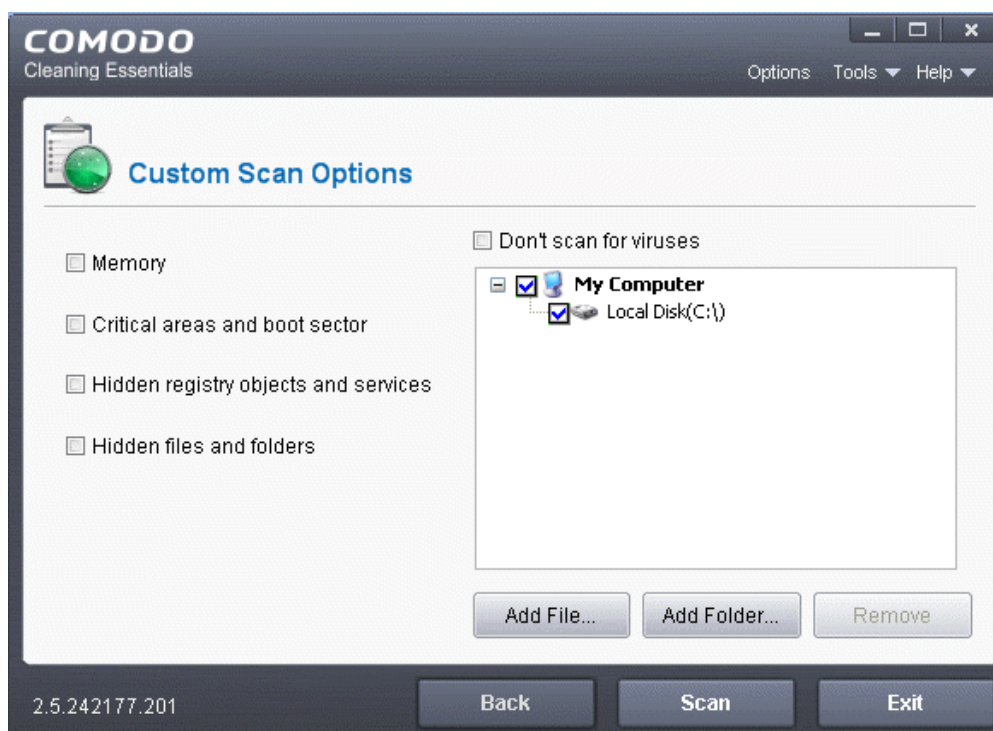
COMODO
Cleaning Essentials

Options Tools ▼ Help ▼

Custom Scan Options

Memory

Critical areas and boot sector

Hidden registry objects and services

Hidden files and folders

Don't scan for viruses

My Computer
Local Disk(C:\)

Add File...
Add Folder...
Remove

2.5.242177.201
Back
Scan
Exit